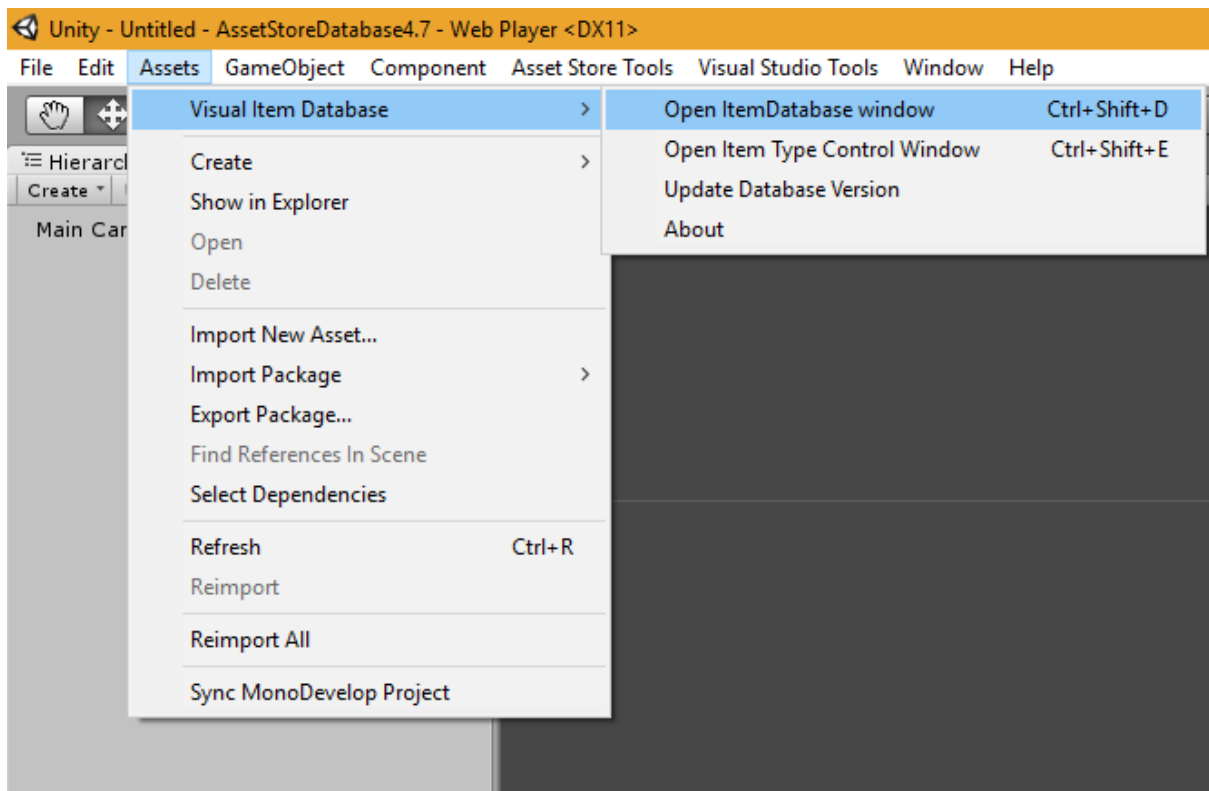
Unity - Untitled - AssetStoreDatabase4.7 - Web Player <DX11>

File Edit Assets GameObject Component Asset Store Tools Visual Studio Tools Window Help

Hierarcl
Create
Main Car

Visual Item Database
Create
Show in Explorer
Open
Delete
Import New Asset...
Import Package
Export Package...
Find References In Scene
Select Dependencies
Refresh Ctrl+R
Reimport
Reimport All
Sync MonoDevelop Project

Open ItemDatabase window Ctrl+Shift+D
Open Item Type Control Window Ctrl+Shift+E
Update Database Version
About